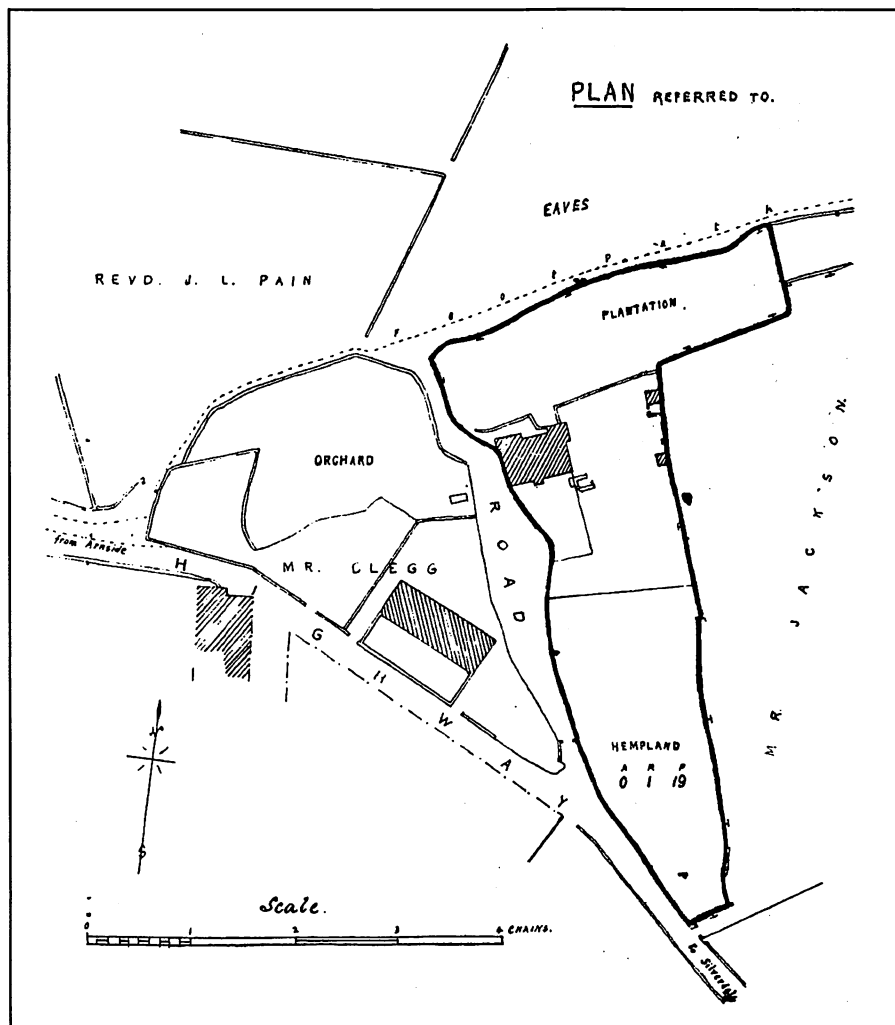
PLAN REFERRED TO.

EAVES

REVD. J. L. PAIN

F O O T P A T H

PLANTATION

ORCHARD

ROAD

MR. CLEGG

from Arnside

H I G H W A Y

MR. JACKSON

HEMPLAND
A R P
0 1 19

N

S

Scale.

0 1 2 3 4 CHAINS.

to Silverdale